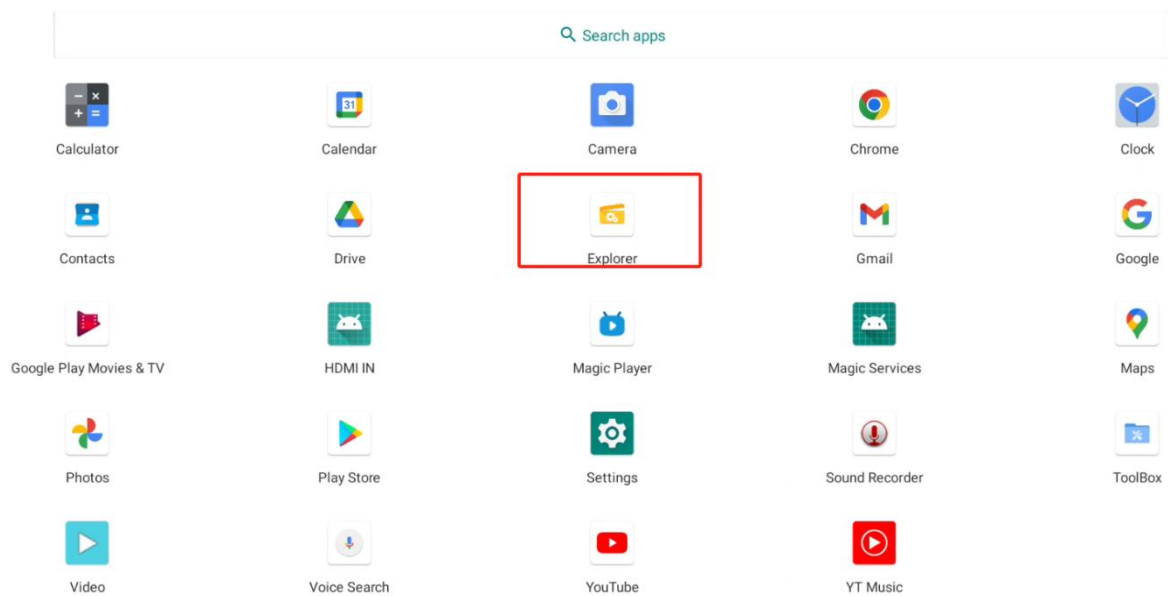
Search apps

Calculator Calendar Camera Chrome Clock

Contacts Drive Explorer Gmail Google

Google Play Movies & TV HDMI IN Magic Player Magic Services Maps

Photos Play Store Settings Sound Recorder ToolBox

Video Voice Search YouTube YT Music